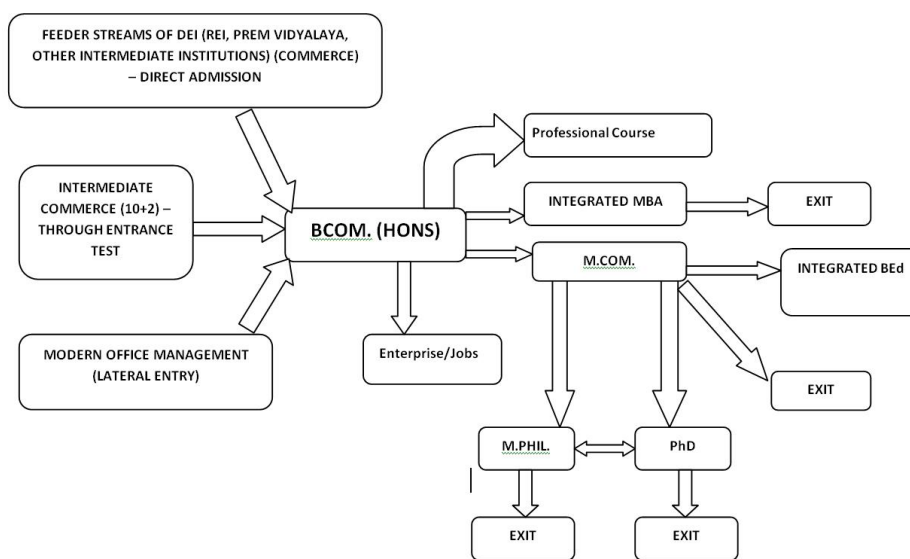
FEEDER STREAMS OF DEI (REI, PREM VIDYALAYA, OTHER INTERMEDIATE INSTITUTIONS) (COMMERCE) – DIRECT ADMISSION

INTERMEDIATE COMMERCE (10+2) – THROUGH ENTRANCE TEST

MODERN OFFICE MANAGEMENT (LATERAL ENTRY)

BCOM. (HONS)

Professional Course

INTEGRATED MBA

EXIT

M.COM.

INTEGRATED BEd

Enterprise/Jobs

EXIT

M.PHIL.

PhD

EXIT

EXIT